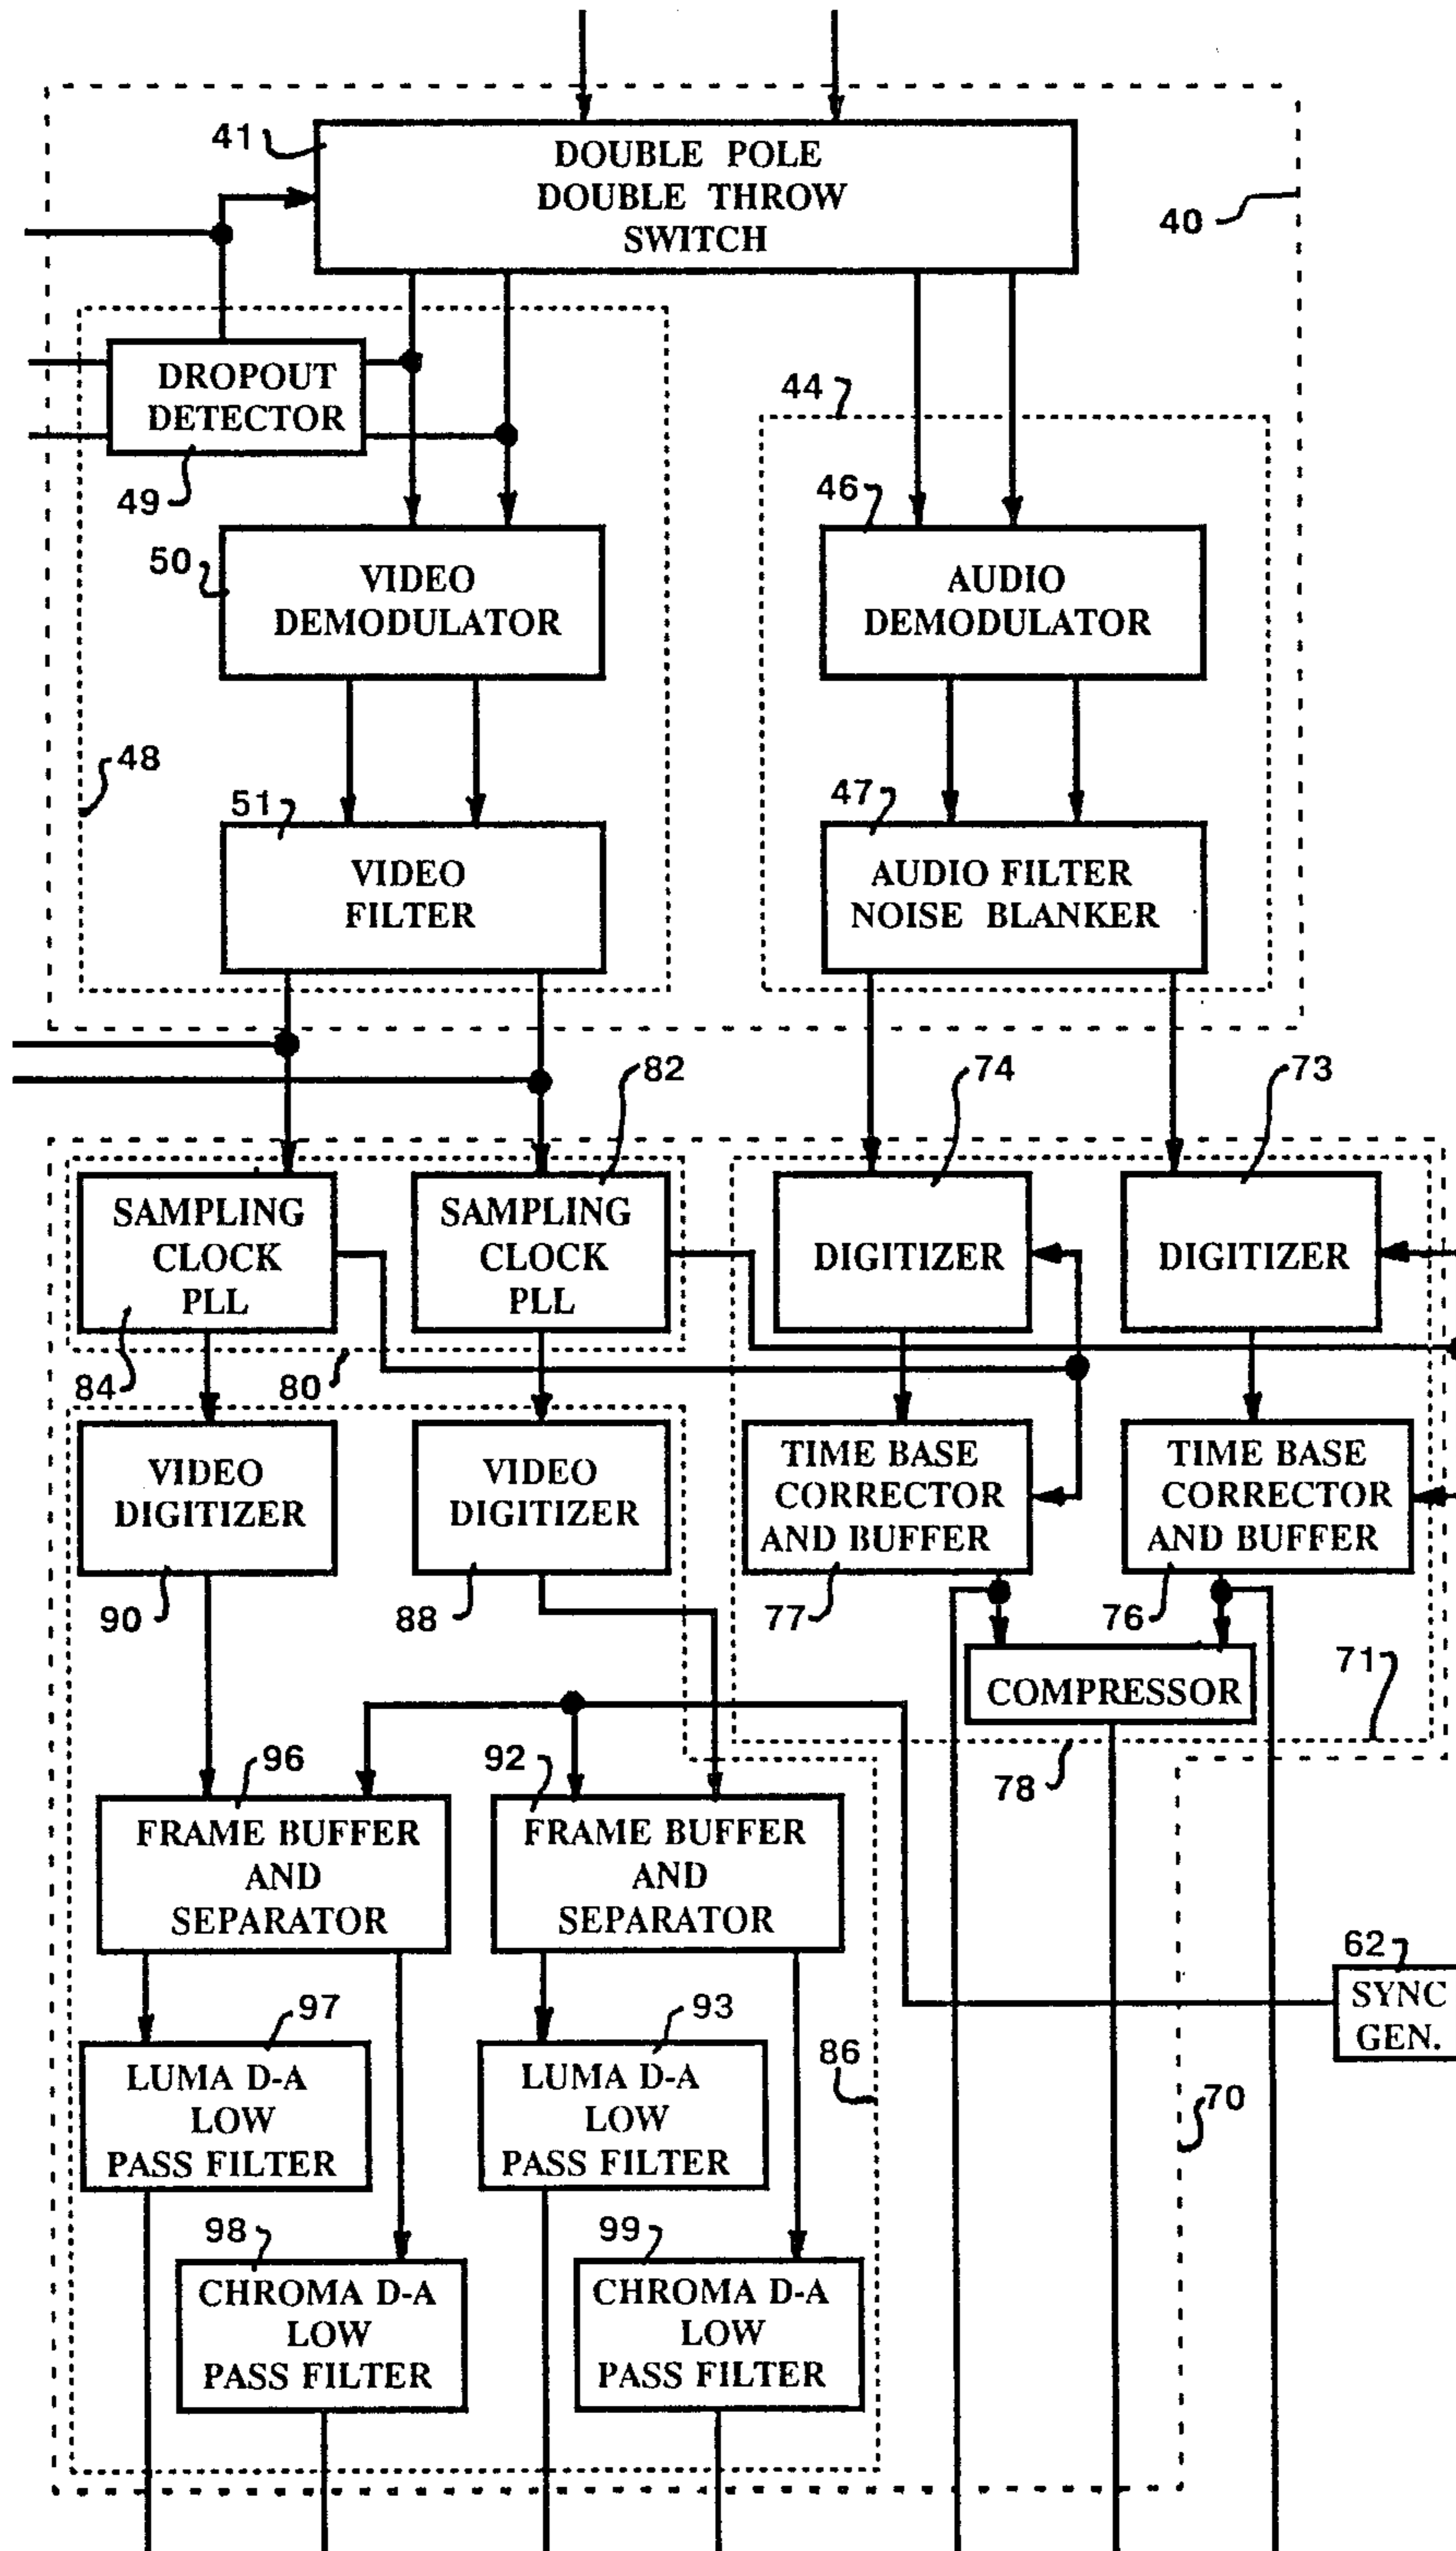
41
DOUBLE POLE DOUBLE THROW SWITCH
40
DROPOUT DETECTOR
49
44
46
50
VIDEO DEMODULATOR
AUDIO DEMODULATOR
48
51
VIDEO FILTER
47
AUDIO FILTER NOISE BLANKER
82
74
73
SAMPLING CLOCK PLL
SAMPLING CLOCK PLL
DIGITIZER
DIGITIZER
84
80
VIDEO DIGITIZER
VIDEO DIGITIZER
TIME BASE CORRECTOR AND BUFFER
TIME BASE CORRECTOR AND BUFFER
90
88
77
76
COMPRESSOR
71
78
96
92
FRAME BUFFER AND SEPARATOR
FRAME BUFFER AND SEPARATOR
62
SYNC GEN.
97
93
LUMA D-A LOW PASS FILTER
LUMA D-A LOW PASS FILTER
86
70
98
99
CHROMA D-A LOW PASS FILTER
CHROMA D-A LOW PASS FILTER